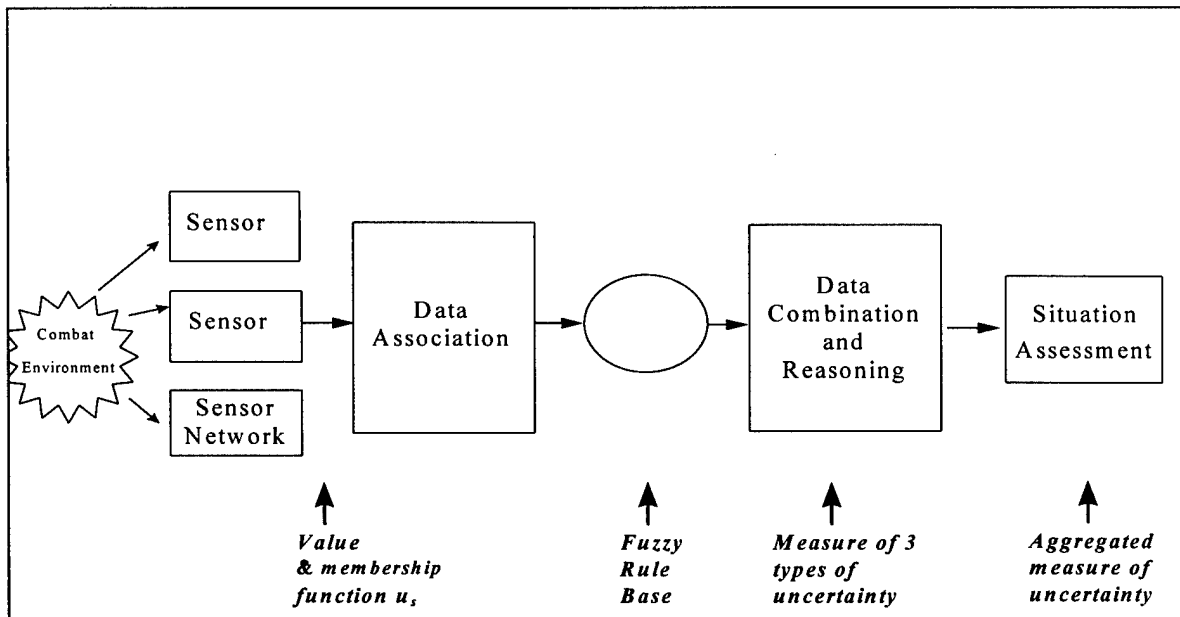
Combat Environment

Sensor

Sensor

Sensor Network

Data Association

Data Combination and Reasoning

Situation Assessment

Value & membership function $u_s$

Fuzzy Rule Base

Measure of 3 types of uncertainty

Aggregated measure of uncertainty